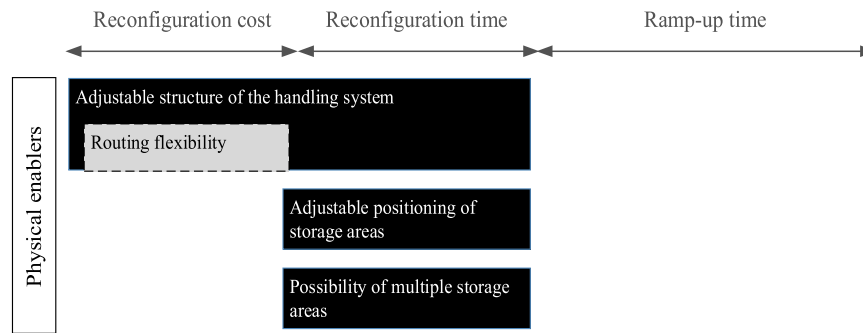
Reconfiguration cost
Reconfiguration time
Ramp-up time

Physical enablers

Adjustable structure of the handling system

Routing flexibility

Adjustable positioning of storage areas

Possibility of multiple storage areas